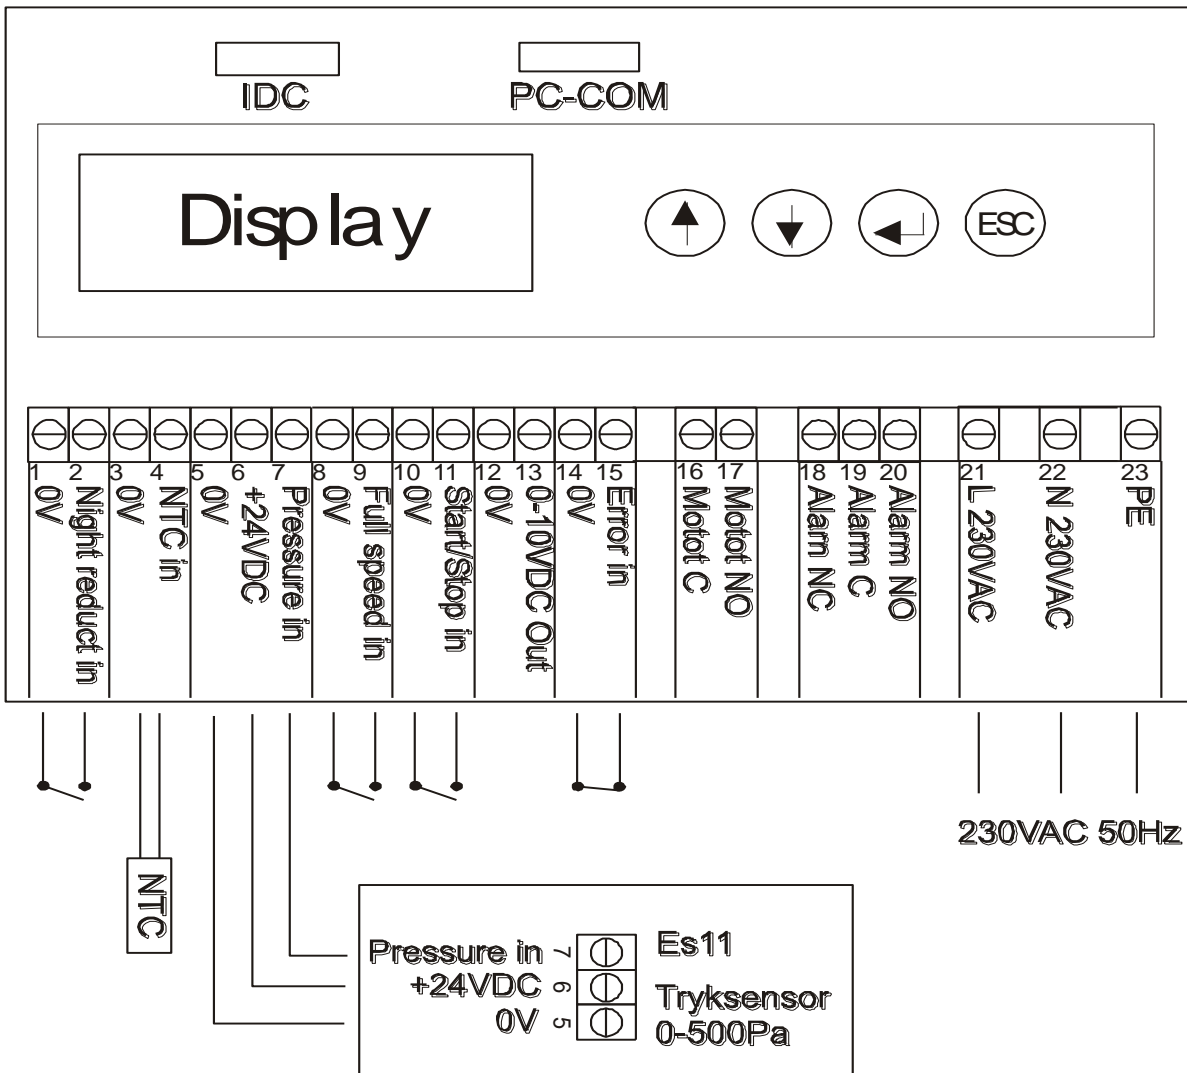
IDC

PC-COM

Display

ESC

1 0V
2 Night reduct in
3 0V
4 NTC in
5 0V
6 +24VDC
7 Pressure in
8 0V
9 Full speed in
10 0V
11 Start/Stop in
12 0V
13 0-10VDC Out
14 0V
15 Error in
16 Motot C
17 Motot NO
18 Alarm NC
19 Alarm C
20 Alarm NO
21 L 230VAC
22 N 230VAC
23 PE

230VAC 50Hz

NTC

Pressure in 7
+24VDC 6
0V 5

Es11
Tryksensor
0-500Pa